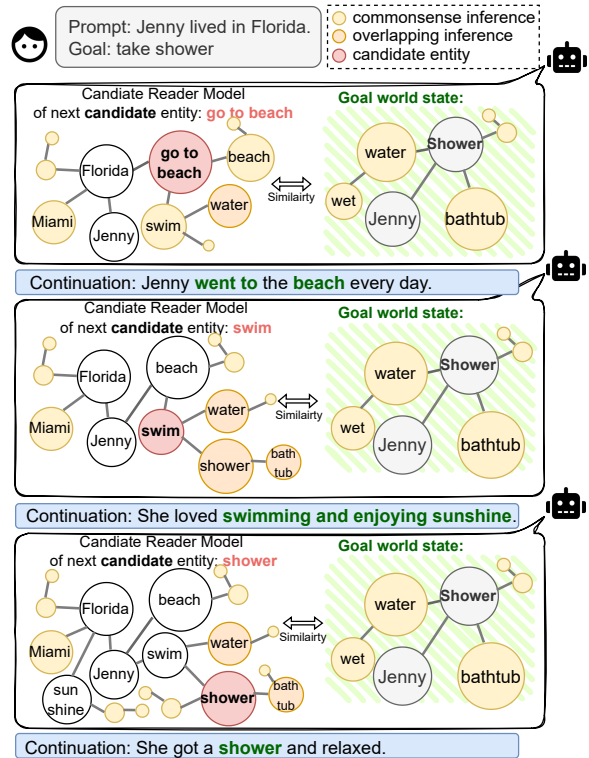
Prompt: Jenny lived in Florida.
Goal: take shower

commonsense inference
overlapping inference
candidate entity

Candiate Reader Model of next **candidate** entity: go to beach

Goal world state:

Florida
go to beach
beach
Miami
Jenny
swim
water
Similairty
water
Shower
wet
Jenny
bathtub

Continuation: Jenny **went to** the **beach** every day.

Candiate Reader Model of next **candidate** entity: swim

Goal world state:

Florida
beach
Miami
Jenny
swim
water
shower
bath tub
Similairty
water
Shower
wet
Jenny
bathtub

Continuation: She loved **swimming and enjoying sunshine**.

Candiate Reader Model of next **candidate** entity: shower

Goal world state:

Florida
beach
Miami
Jenny
swim
water
sun shine
shower
bath tub
Similairty
water
Shower
wet
Jenny
bathtub

Continuation: She got a **shower** and relaxed.